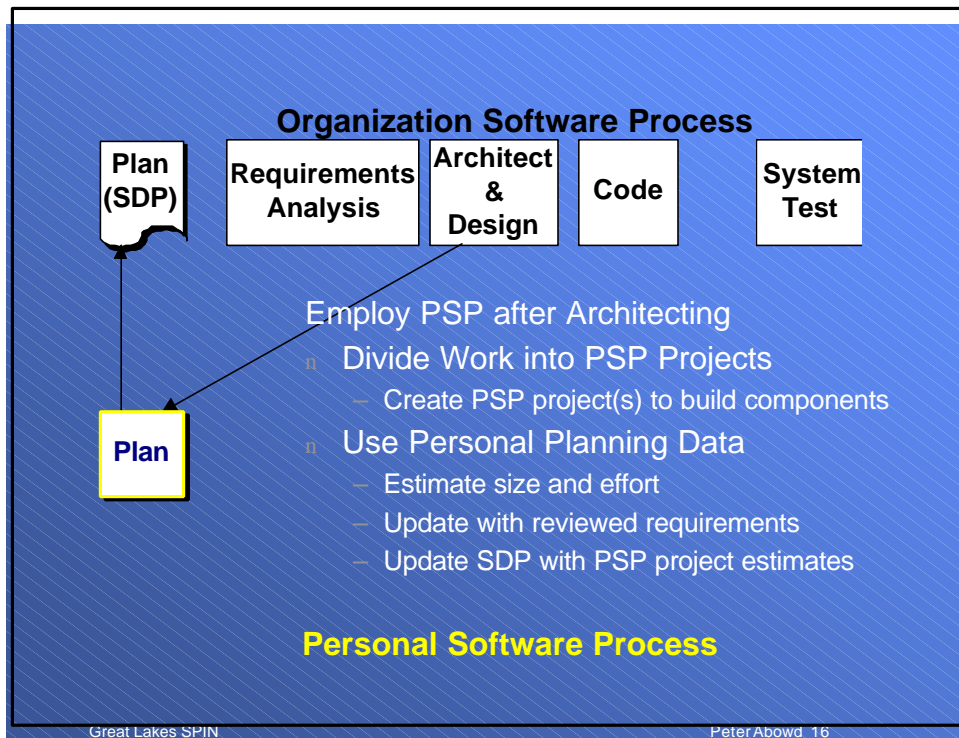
Organization Software Process

Plan (SDP)

Requirements Analysis

Architect & Design

Code

System Test

Plan

Employ PSP after Architecting

n Divide Work into PSP Projects

– Create PSP project(s) to build components

n Use Personal Planning Data

– Estimate size and effort

– Update with reviewed requirements

– Update SDP with PSP project estimates

Personal Software Process

Great Lakes SPIN

Peter Abowd 16